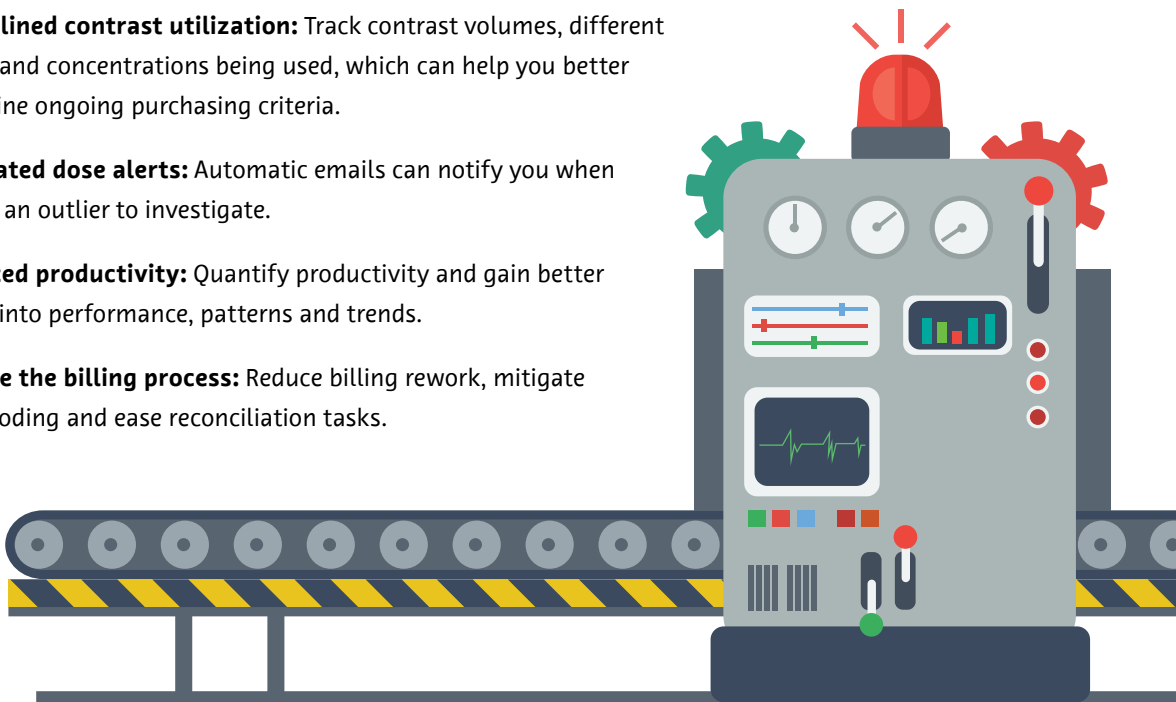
**lined contrast utilization:** Track contrast volumes, different and concentrations being used, which can help you better ine ongoing purchasing criteria.

**ated dose alerts:** Automatic emails can notify you when an outlier to investigate.

**ed productivity:** Quantify productivity and gain better into performance, patterns and trends.

**e the billing process:** Reduce billing rework, mitigate oding and ease reconciliation tasks.